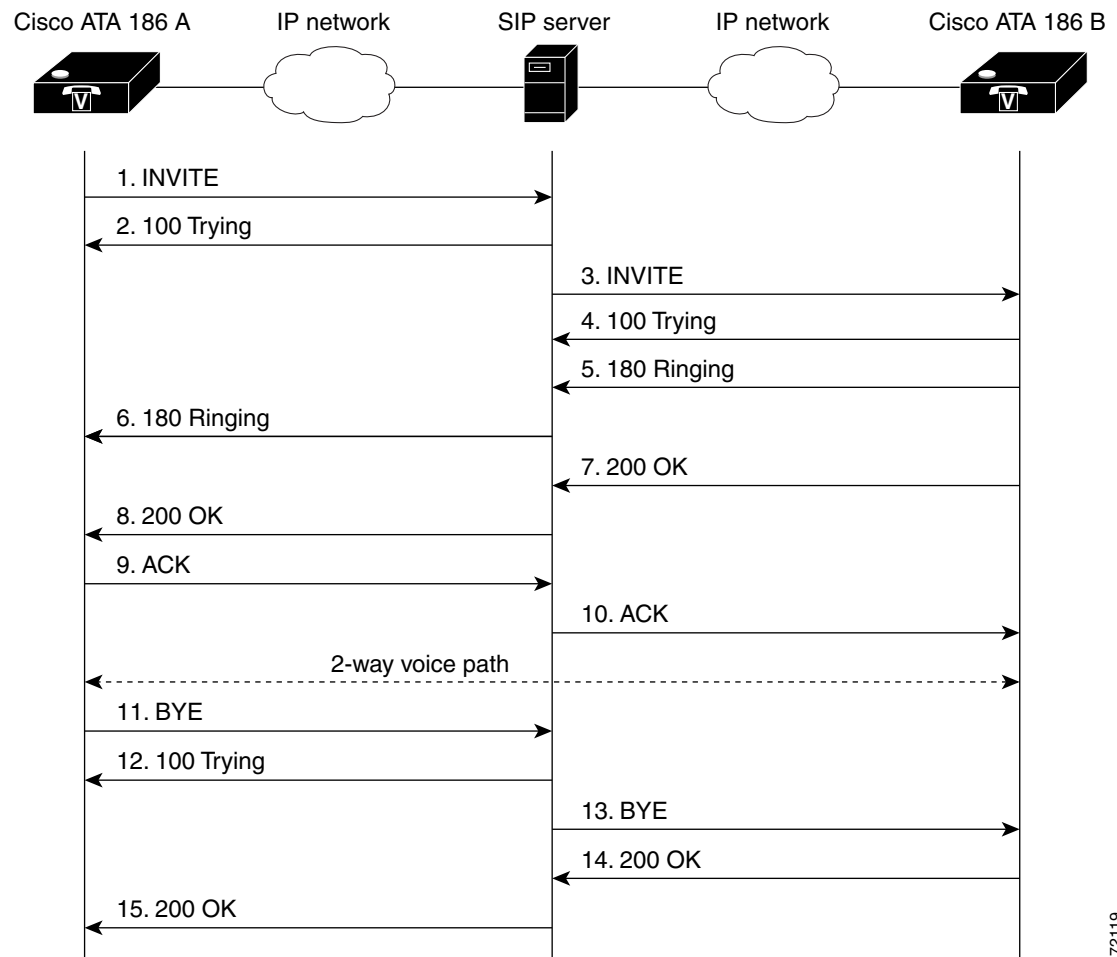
Cisco ATA 186 A
IP network
SIP server
IP network
Cisco ATA 186 B

1. INVITE
2. 100 Trying
3. INVITE
4. 100 Trying
5. 180 Ringing
6. 180 Ringing
7. 200 OK
8. 200 OK
9. ACK
10. ACK
2-way voice path
11. BYE
12. 100 Trying
13. BYE
14. 200 OK
15. 200 OK

72119